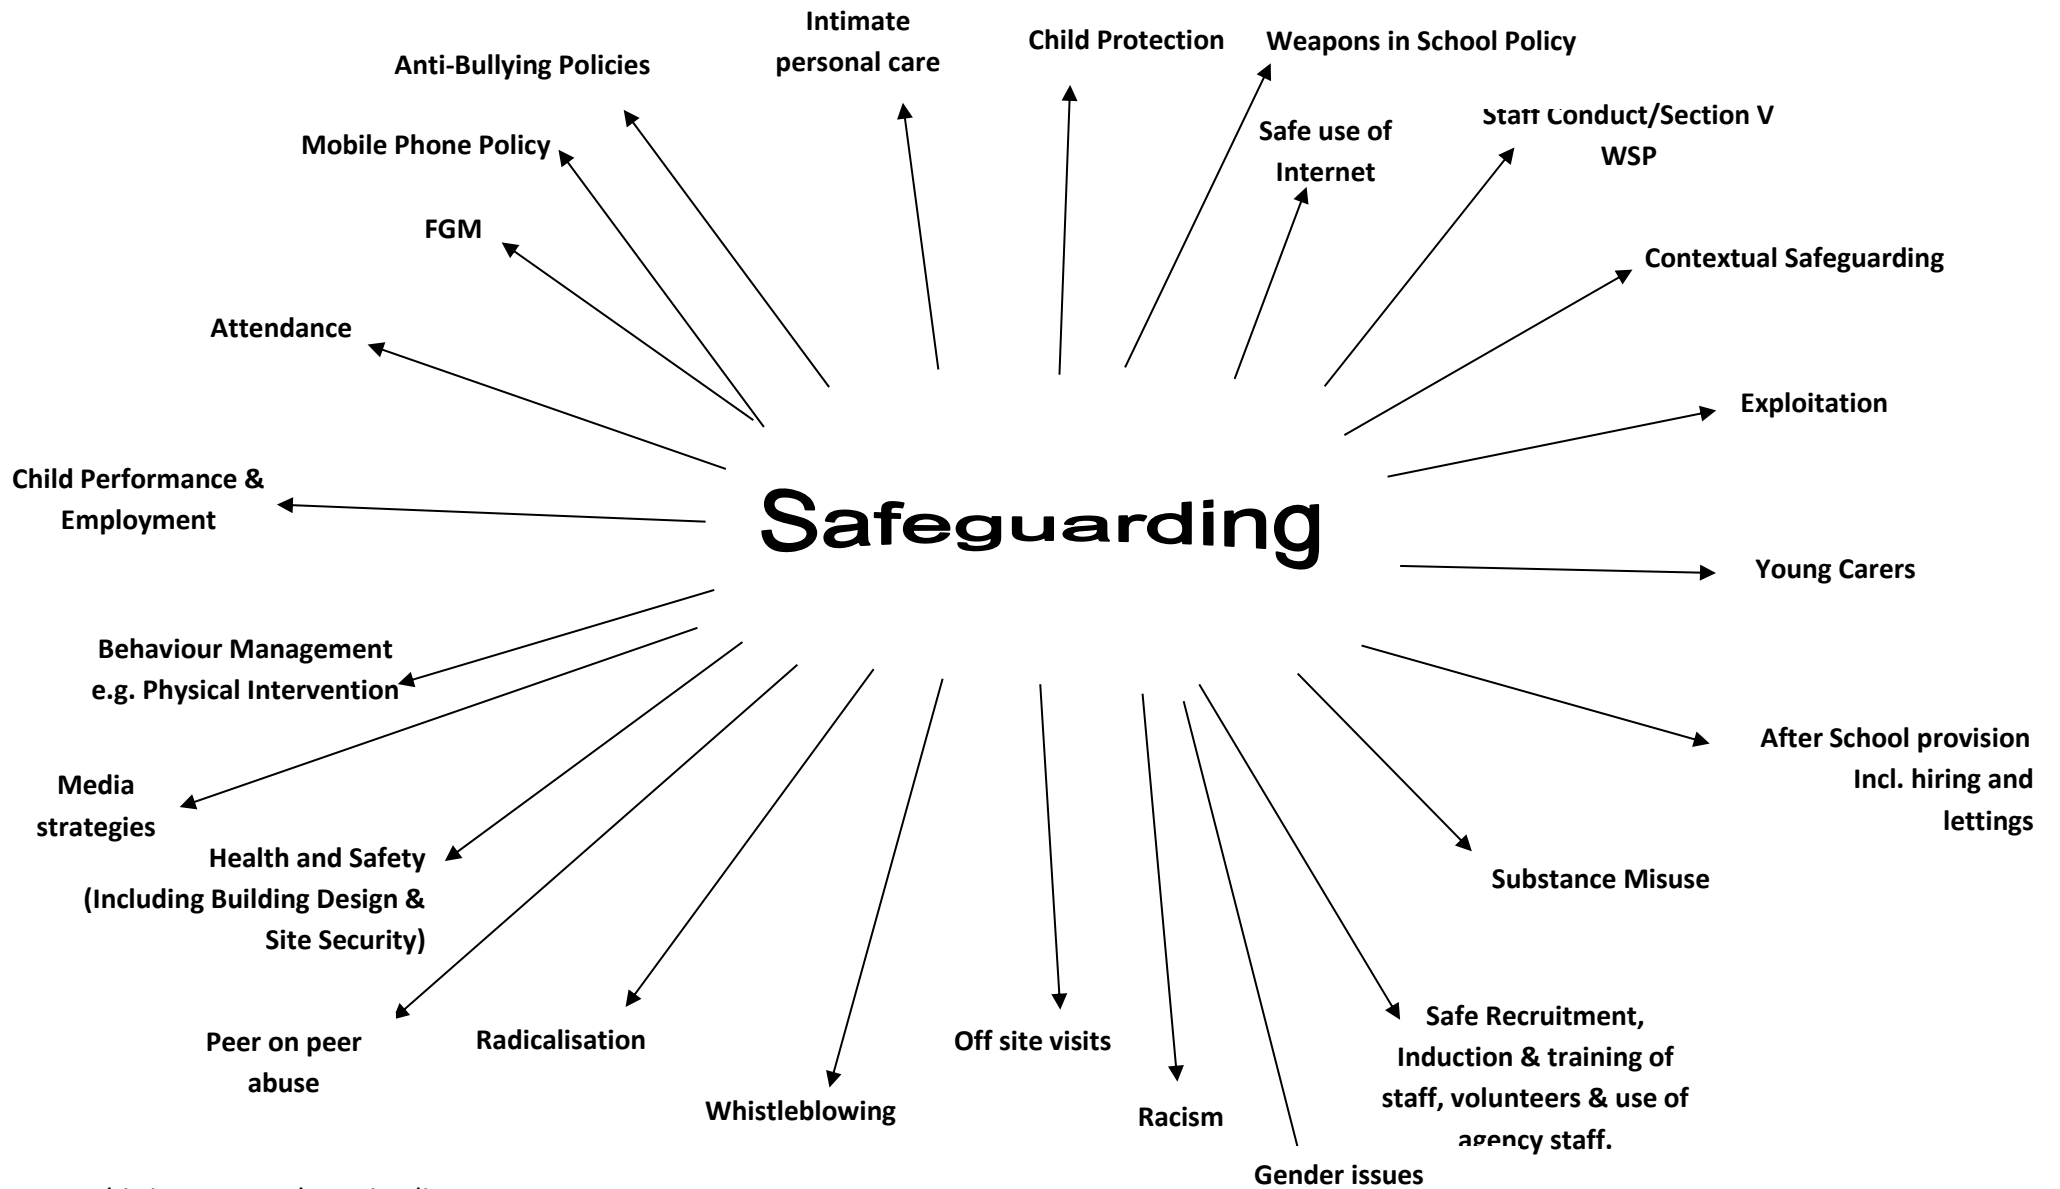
Intimate personal care

Child Protection

Weapons in School Policy

Anti-Bullying Policies

Mobile Phone Policy

Safe use of Internet

Staff Conduct/Section V WSP

FGM

Contextual Safeguarding

Attendance

Exploitation

Child Performance & Employment

Safeguarding

Young Carers

Behaviour Management e.g. Physical Intervention

After School provision Incl. hiring and lettings

Media strategies

Health and Safety (Including Building Design & Site Security)

Substance Misuse

Peer on peer abuse

Radicalisation

Off site visits

Safe Recruitment, Induction & training of staff, volunteers & use of agency staff.

Whistleblowing

Racism

Gender issues

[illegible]